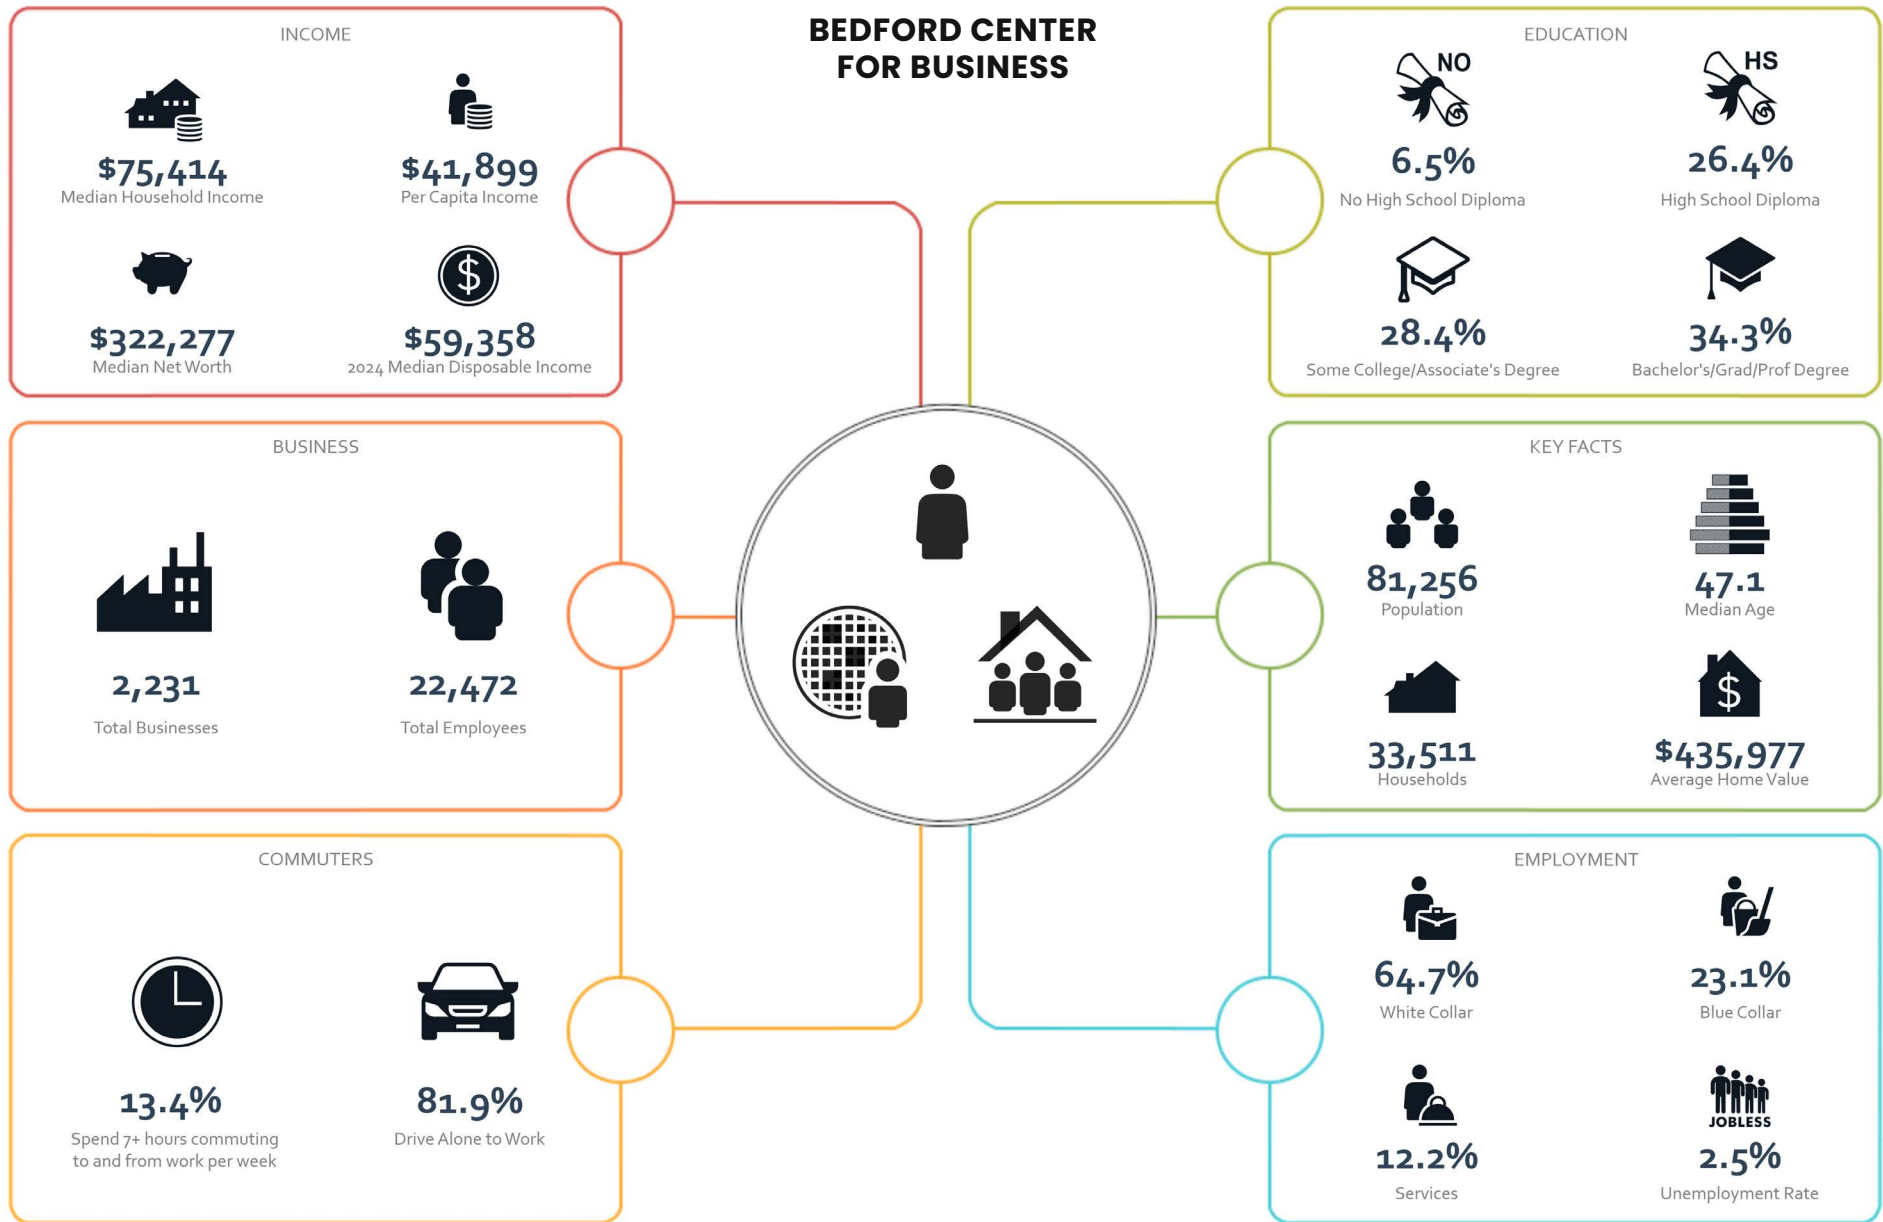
BEDFORD CENTER FOR BUSINESS

INCOME

$75,414
Median Household Income

$41,899
Per Capita Income

$322,277
Median Net Worth

$59,358
2024 Median Disposable Income

EDUCATION

NO
6.5%
No High School Diploma

HS
26.4%
High School Diploma

28.4%
Some College/Associate's Degree

34.3%
Bachelor's/Grad/Prof Degree

BUSINESS

2,231
Total Businesses

22,472
Total Employees

KEY FACTS

81,256
Population

47.1
Median Age

33,511
Households

$435,977
Average Home Value

COMMUTERS

13.4%
Spend 7+ hours commuting to and from work per week

81.9%
Drive Alone to Work

EMPLOYMENT

64.7%
White Collar

23.1%
Blue Collar

12.2%
Services

JOBLESS
2.5%
Unemployment Rate